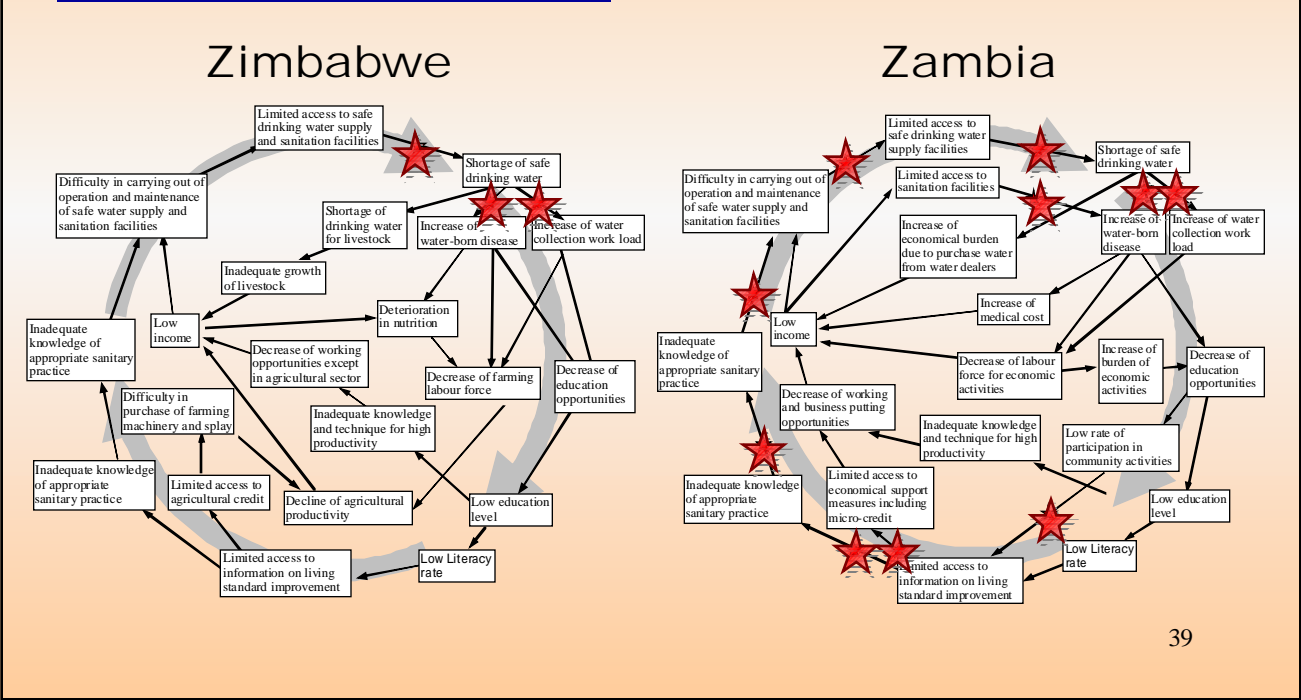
Zimbabwe

Limited access to safe drinking water supply and sanitation facilities

Shortage of safe drinking water

Difficulty in carrying out of operation and maintenance of safe water supply and sanitation facilities

Shortage of drinking water for livestock

Increase of water-born disease

Increase of water collection work load

Inadequate growth of livestock

Low income

Deterioration in nutrition

Inadequate knowledge of appropriate sanitary practice

Decrease of working opportunities except in agricultural sector

Decrease of farming labour force

Decrease of education opportunities

Difficulty in purchase of farming machinery and splay

Inadequate knowledge and technique for high productivity

Inadequate knowledge of appropriate sanitary practice

Limited access to agricultural credit

Decline of agricultural productivity

Low education level

Limited access to information on living standard improvement

Low Literacy rate

Zambia

Limited access to safe drinking water supply facilities

Shortage of safe drinking water

Difficulty in carrying out of operation and maintenance of safe water supply and sanitation facilities

Limited access to sanitation facilities

Increase of water-born disease

Increase of water collection work load

Increase of economical burden due to purchase water from water dealers

Increase of medical cost

Low income

Inadequate knowledge of appropriate sanitary practice

Decrease of labour force for economic activities

Increase of burden of economic activities

Decrease of education opportunities

Decrease of working and business putting opportunities

Inadequate knowledge and technique for high productivity

Low rate of participation in community activities

Limited access to economical support measures including micro-credit

Inadequate knowledge of appropriate sanitary practice

Low education level

Low Literacy rate

Limited access to information on living standard improvement

39